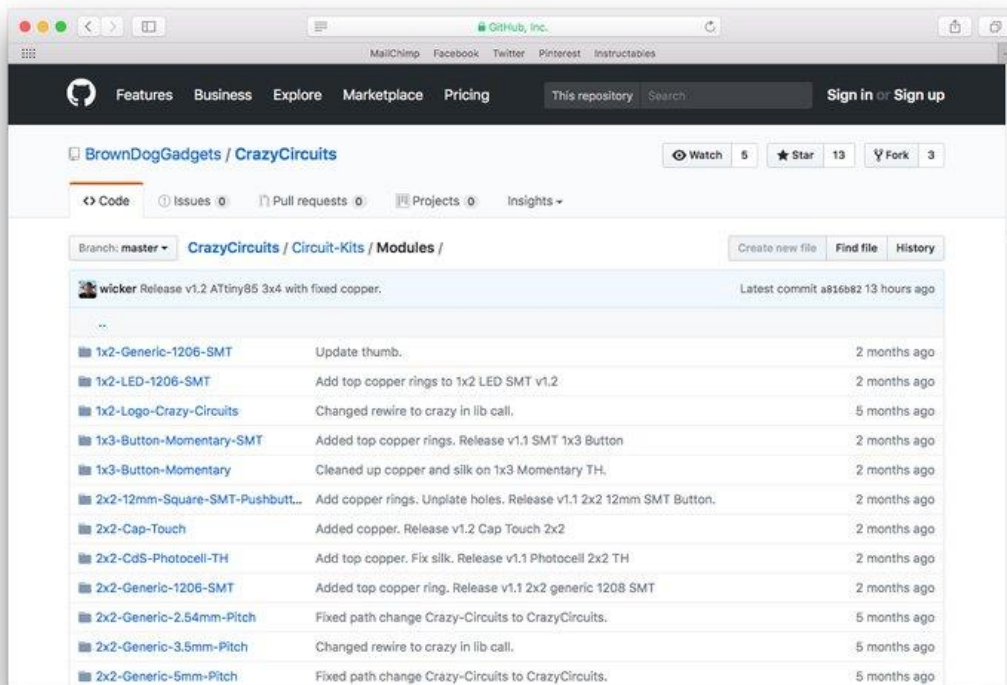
GitHub, Inc.

MailChimp Facebook Twitter Pinterest Instructables

Features Business Explore Marketplace Pricing This repository Search Sign in or Sign up

BrownDogGadgets / CrazyCircuits

Watch 5 Star 13 Fork 3

<> Code Issues 0 Pull requests 0 Projects 0 Insights

Branch: master CrazyCircuits / Circuit-Kits / Modules /

Create new file Find file History

wicker Release v1.2 ATtiny85 3x4 with fixed copper. Latest commit a816b82 13 hours ago

..

| | | |
|---|---|---|
| 1x2-Generic-1206-SMT | Update thumb. | 2 months ago |
| 1x2-LED-1206-SMT | Add top copper rings to 1x2 LED SMT v1.2 | 2 months ago |
| 1x2-Logo-Crazy-Circuits | Changed rewire to crazy in lib call. | 5 months ago |
| 1x3-Button-Momentary-SMT | Added top copper rings. Release v1.1 SMT 1x3 Button | 2 months ago |
| 1x3-Button-Momentary | Cleaned up copper and silk on 1x3 Momentary TH. | 2 months ago |
| 2x2-12mm-Square-SMT-Pushbutt... | Add copper rings. Unplate holes. Release v1.1 2x2 12mm SMT Button. | 2 months ago |
| 2x2-Cap-Touch | Added copper. Release v1.2 Cap Touch 2x2 | 2 months ago |
| 2x2-CdS-Photocell-TH | Add top copper. Fix silk. Release v1.1 Photocell 2x2 TH | 2 months ago |
| 2x2-Generic-1206-SMT | Added top copper ring. Release v1.1 2x2 generic 1208 SMT | 2 months ago |
| 2x2-Generic-2.54mm-Pitch | Fixed path change Crazy-Circuits to CrazyCircuits. | 5 months ago |
| 2x2-Generic-3.5mm-Pitch | Changed rewire to crazy in lib call. | 5 months ago |
| 2x2-Generic-5mm-Pitch | Fixed path change Crazy-Circuits to CrazyCircuits. | 5 months ago |